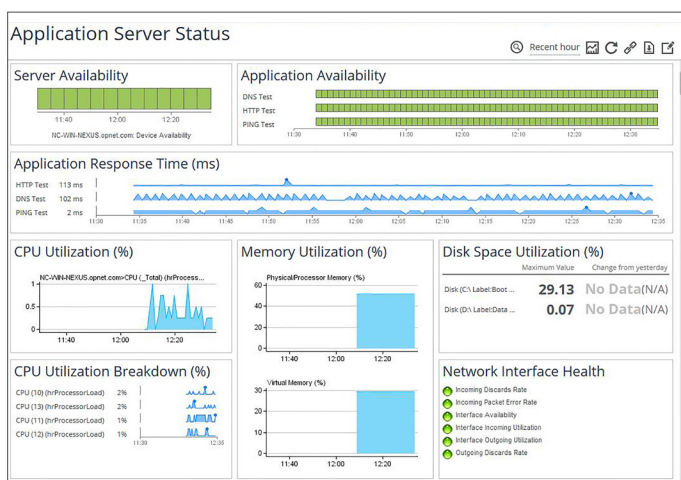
Application Server Status

Recent hour

Server Availability

11:40 12:00 12:20

NC-WIN-NEXUS.opnet.com: Device Availability

Application Availability

DNS Test
HTTP Test
PING Test

11:30 11:40 11:50 12:00 12:10 12:20 12:30

Application Response Time (ms)

HTTP Test 113 ms
DNS Test 102 ms
PING Test 2 ms

11:30 11:35 11:40 11:45 11:50 11:55 12:00 12:05 12:10 12:15 12:20 12:25 12:30 12:35

CPU Utilization (%)

NC-WIN-NEXUS.opnet.com>CPU (_Total) (hrProcess...

1
0.5
0

11:40 12:00 12:20

Memory Utilization (%)

Physical/Processor Memory (%)

60
40
20
0

11:40 12:00 12:20

Virtual Memory (%)

30
20
10
0

11:40 12:00 12:20

Disk Space Utilization (%)

Maximum Value Change from yesterday

Disk (C:\ Label:Boot ... 29.13 No Data(N/A)

Disk (D:\ Label:Data ... 0.07 No Data(N/A)

CPU Utilization Breakdown (%)

CPU (10) (hrProcessorLoad) 2%
CPU (13) (hrProcessorLoad) 2%
CPU (11) (hrProcessorLoad) 1%
CPU (12) (hrProcessorLoad) 1%

11:30 12:35

Network Interface Health

Incoming Discards Rate
Incoming Packet Error Rate
Interface Availability
Interface Incoming Utilization
Interface Outgoing Utilization
Outgoing Discards Rate